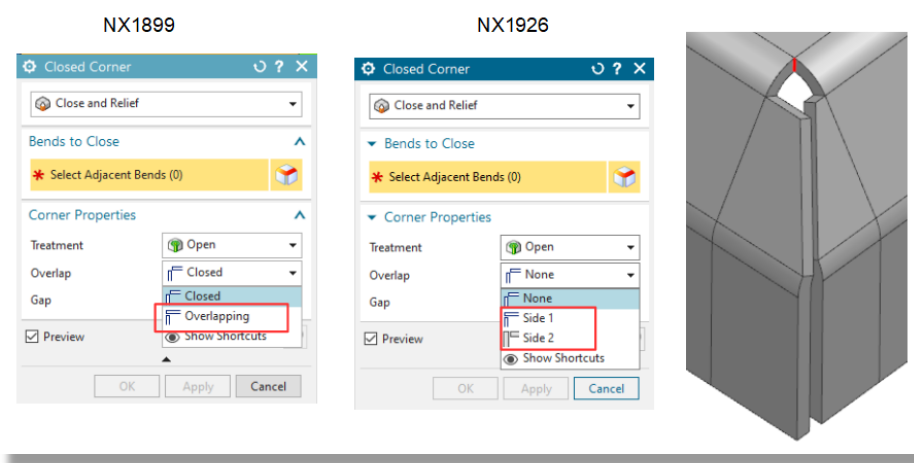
NX1899

Closed Corner

Close and Relief

Bends to Close

Select Adjacent Bends (0)

Corner Properties

Treatment Open

Overlap Closed

Gap

Closed

Overlapping

Show Shortcuts

Preview

OK Apply Cancel

NX1926

Closed Corner

Close and Relief

Bends to Close

Select Adjacent Bends (0)

Corner Properties

Treatment Open

Overlap None

Gap

None

Side 1

Side 2

Show Shortcuts

Preview

OK Apply Cancel